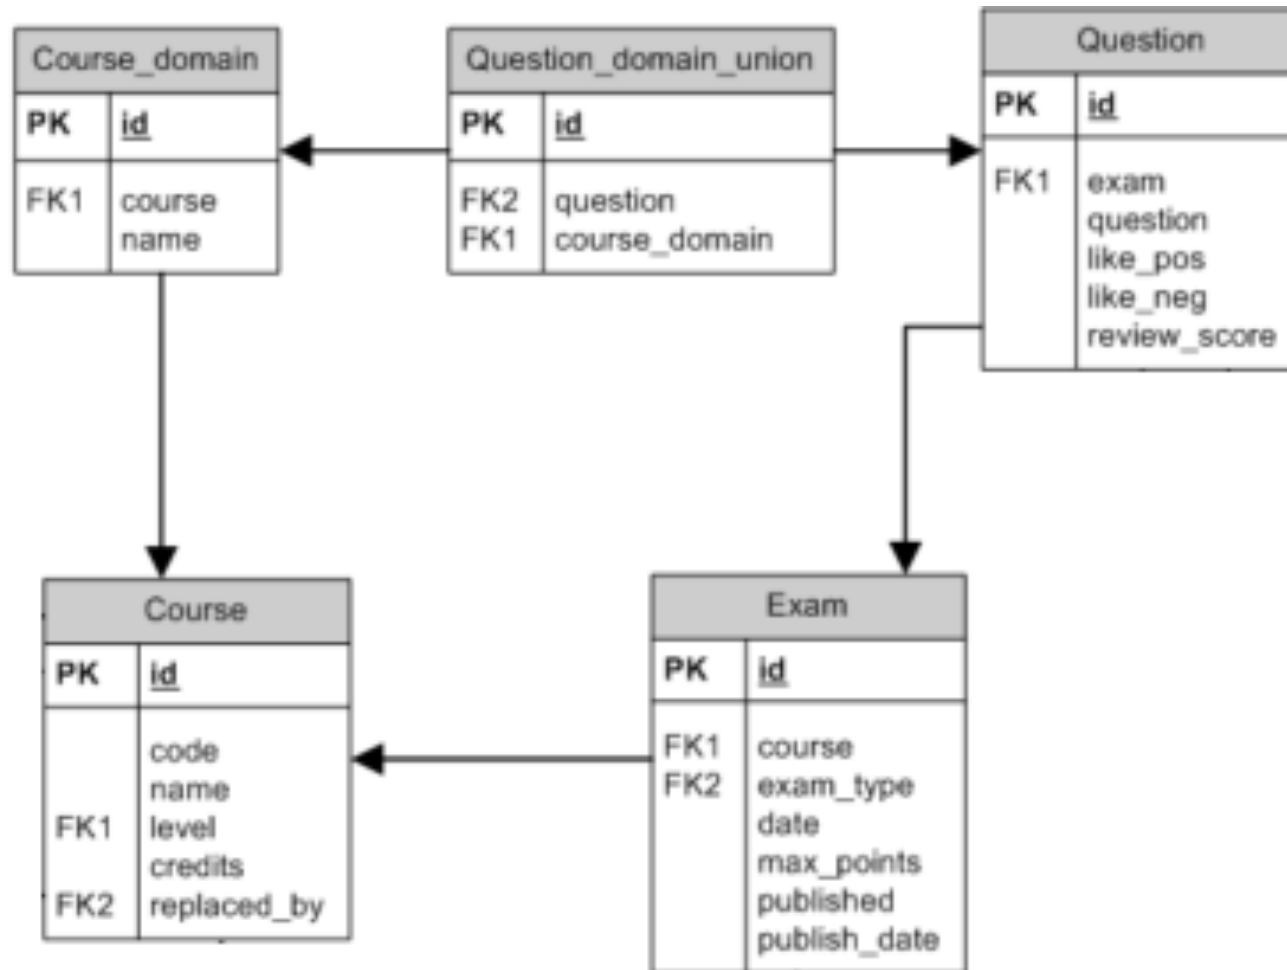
Course_domain

| PK | id |
|---|---|
| FK1 | course<br>name |

Question_domain_union

| PK | id |
|---|---|
| FK2<br>FK1 | question<br>course_domain |

Question

| PK | id |
|---|---|
| FK1 | exam<br>question<br>like_pos<br>like_neg<br>review_score |

Course

| PK | id |
|---|---|
| <br><br>FK1<br><br>FK2 | code<br>name<br>level<br>credits<br>replaced_by |

Exam

| PK | id |
|---|---|
| FK1<br>FK2 | course<br>exam_type<br>date<br>max_points<br>published<br>publish_date |